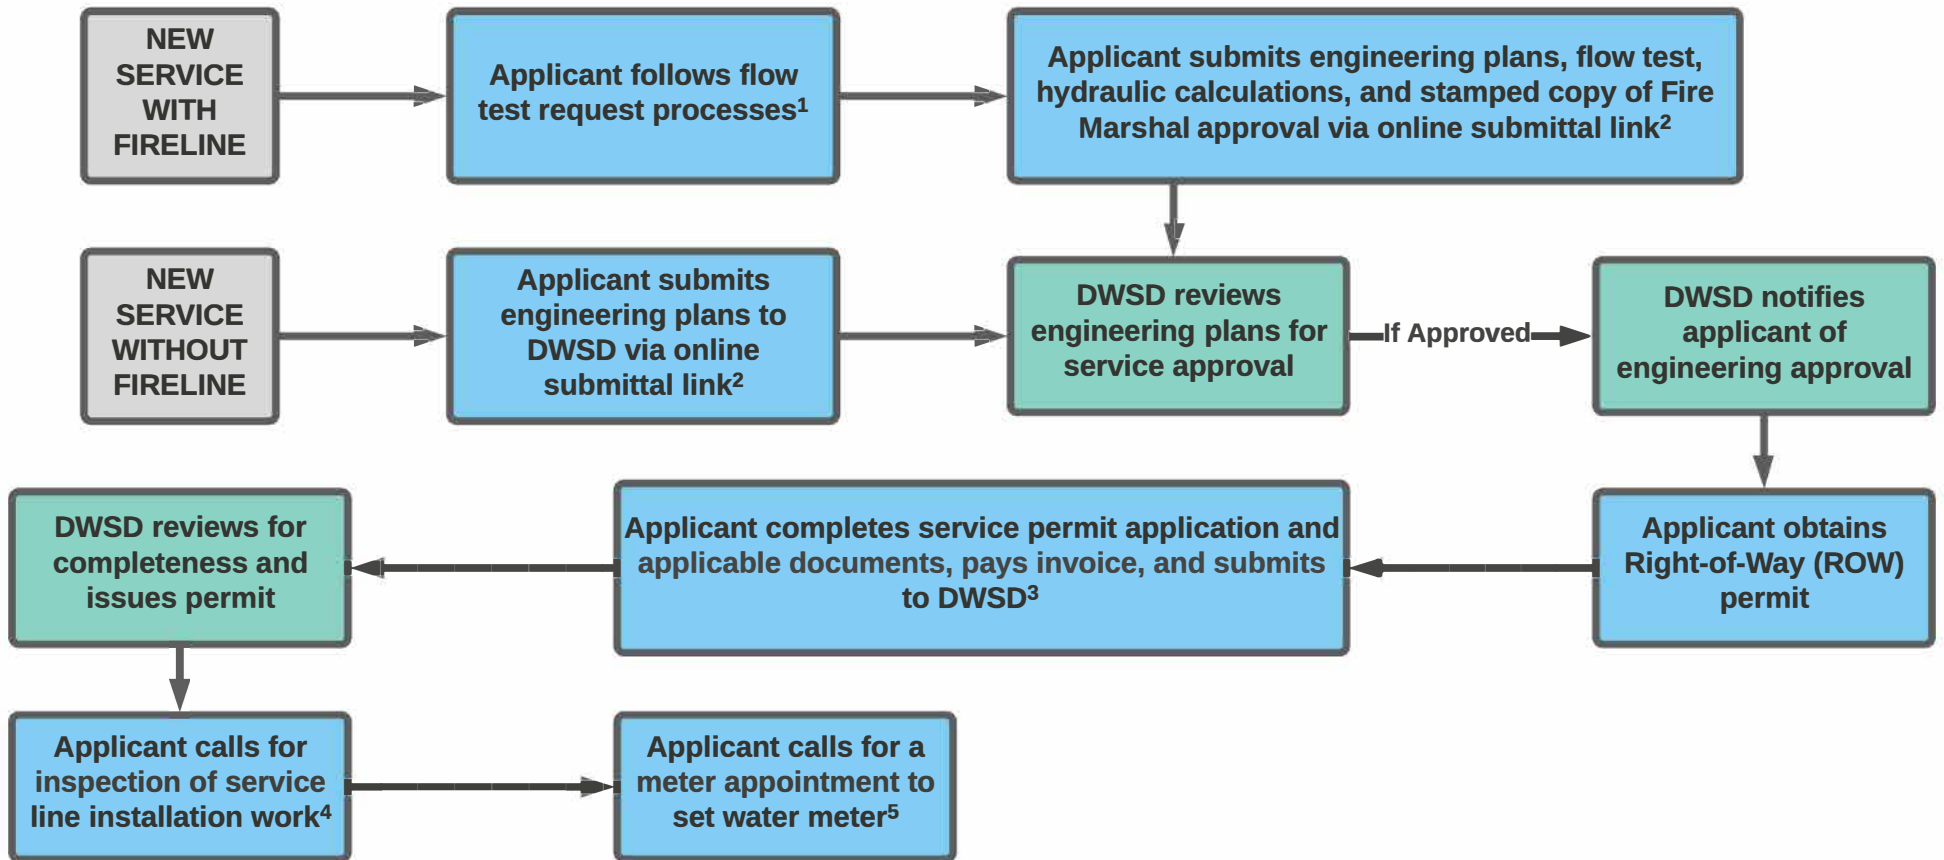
NEW SERVICE WITH FIRELINE

Applicant follows flow test request processes$^1$

Applicant submits engineering plans, flow test, hydraulic calculations, and stamped copy of Fire Marshal approval via online submittal link$^2$

NEW SERVICE WITHOUT FIRELINE

Applicant submits engineering plans to DWSD via online submittal link$^2$

DWSD reviews engineering plans for service approval

If Approved

DWSD notifies applicant of engineering approval

Applicant obtains Right-of-Way (ROW) permit

Applicant completes service permit application and applicable documents, pays invoice, and submits to DWSD$^3$

DWSD reviews for completeness and issues permit

Applicant calls for inspection of service line installation work$^4$

Applicant calls for a meter appointment to set water meter$^5$